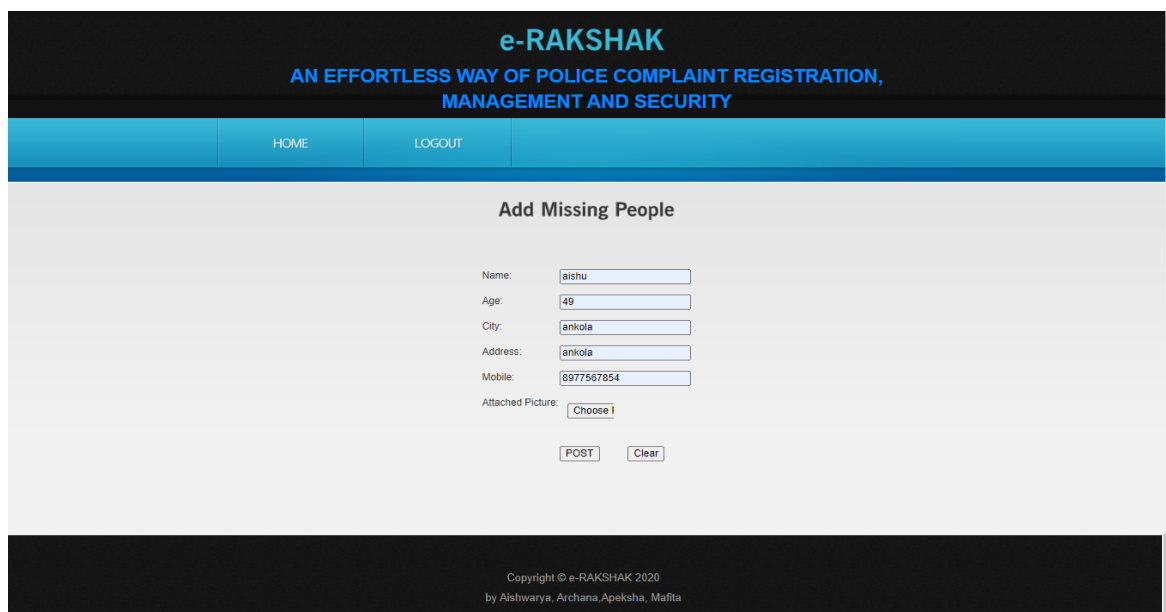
e-RAKSHAK

AN EFFORTLESS WAY OF POLICE COMPLAINT REGISTRATION, MANAGEMENT AND SECURITY

HOME LOGOUT

Add Missing People

Name: aishu

Age: 49

City: ankola

Address: ankola

Mobile: 8977567854

Attached Picture: Choose I

POST Clear

Copyright © e-RAKSHAK 2020

by Aishwarya, Archana,Apeksha, Mafita